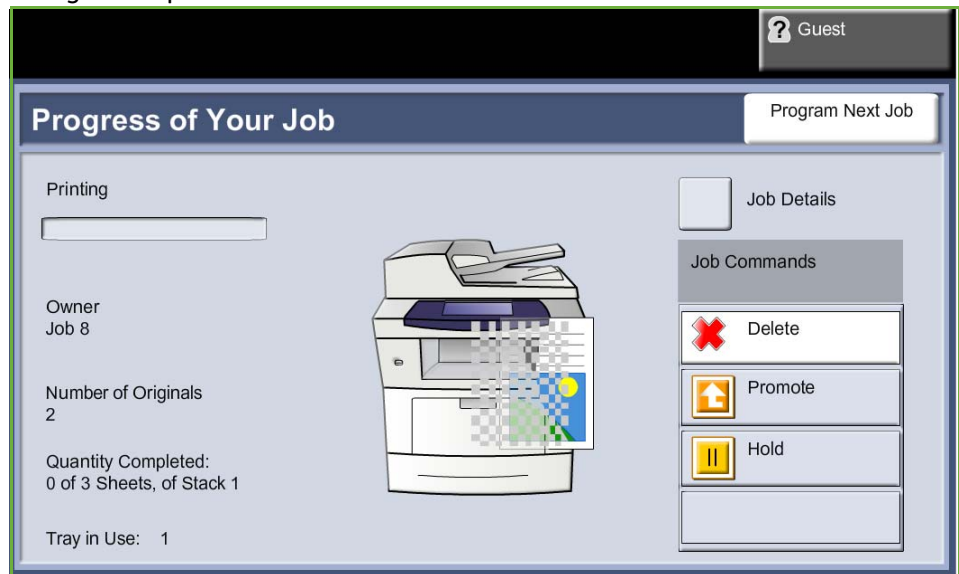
Guest

Progress of Your Job

Program Next Job

Printing

Owner
Job 8

Number of Originals
2

Quantity Completed:
0 of 3 Sheets, of Stack 1

Tray in Use: 1

Job Details

Job Commands

Delete

Promote

Hold